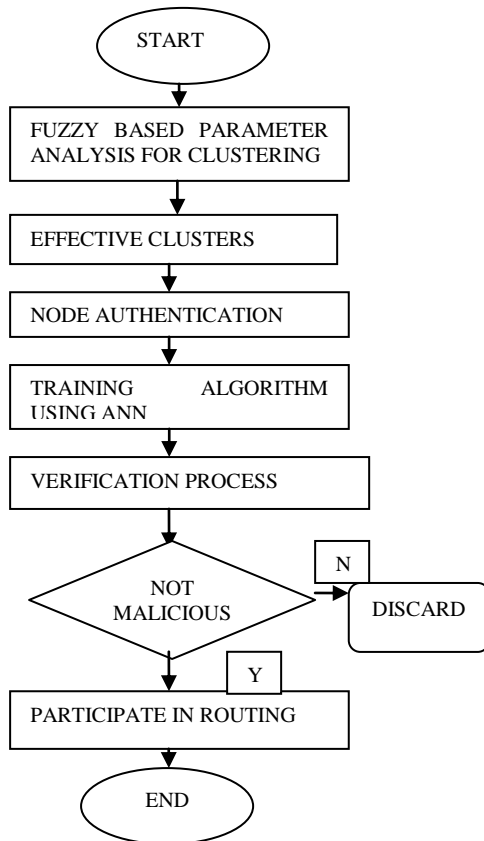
START

FUZZY BASED PARAMETER ANALYSIS FOR CLUSTERING

EFFECTIVE CLUSTERS

NODE AUTHENTICATION

TRAINING ALGORITHM USING ANN

VERIFICATION PROCESS

NOT MALICIOUS

N

DISCARD

Y

PARTICIPATE IN ROUTING

END